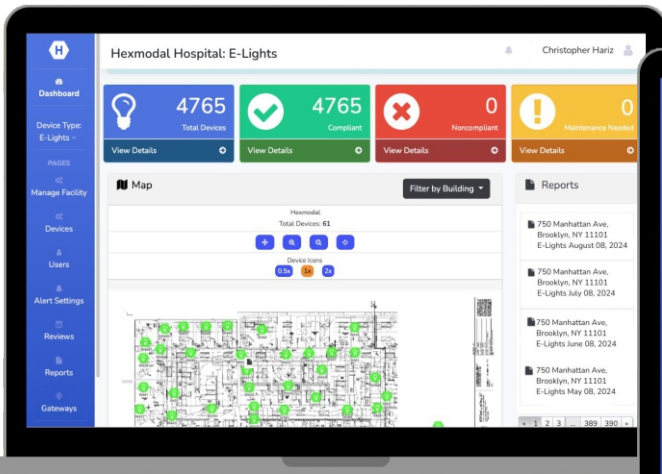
H

Dashboard

Device Type: E-Lights

PAGES

Manage Facility

Devices

Users

Alert Settings

Reviews

Reports

Gateways

Hexmodal Hospital: E-Lights

Christopher Hariz

4765
Total Devices
View Details

4765
Compliant
View Details

0
Noncompliant
View Details

0
Maintenance Needed
View Details

Map

Filter by Building

Hexmodal
Total Devices: 61

Device Icons
0.5x 1x 2x

Reports

750 Manhattan Ave, Brooklyn, NY 11101
E-Lights August 08, 2024

750 Manhattan Ave, Brooklyn, NY 11101
E-Lights July 08, 2024

750 Manhattan Ave, Brooklyn, NY 11101
E-Lights June 08, 2024

750 Manhattan Ave, Brooklyn, NY 11101
E-Lights May 08, 2024

« 1 2 3 ... 389 390 »